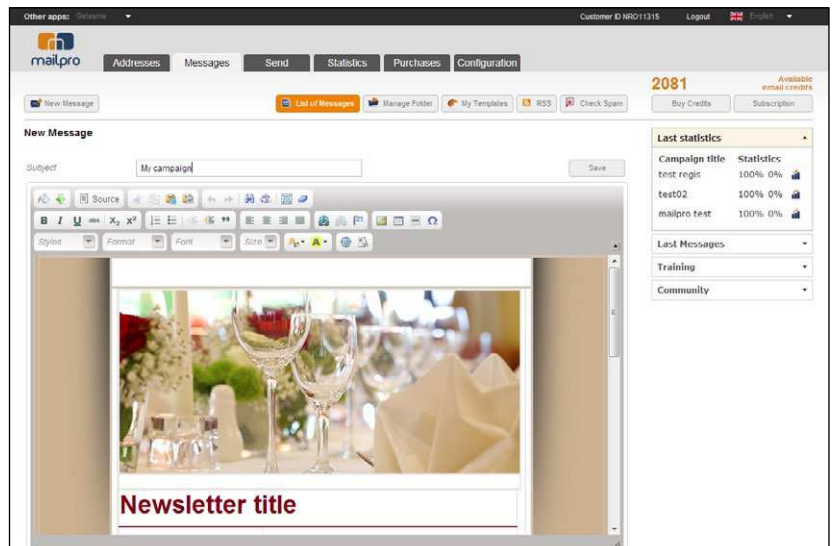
Other apps: Getsurvey

Customer ID NRO11315 Logout English

mailpro

Addresses Messages Send Statistics Purchases Configuration

2081 Available email credits

New Message

List of Messages Manage Folder My Templates RSS Check Spam

Buy Credits Subscription

New Message

Subject My campaign

Save

Source

Styles Format Font Size

Newsletter title

Last statistics

| Campaign title | Statistics |
|---|---|
| test regis | 100% 0% |
| test02 | 100% 0% |
| mailpro test | 100% 0% |

Last Messages

Training

Community